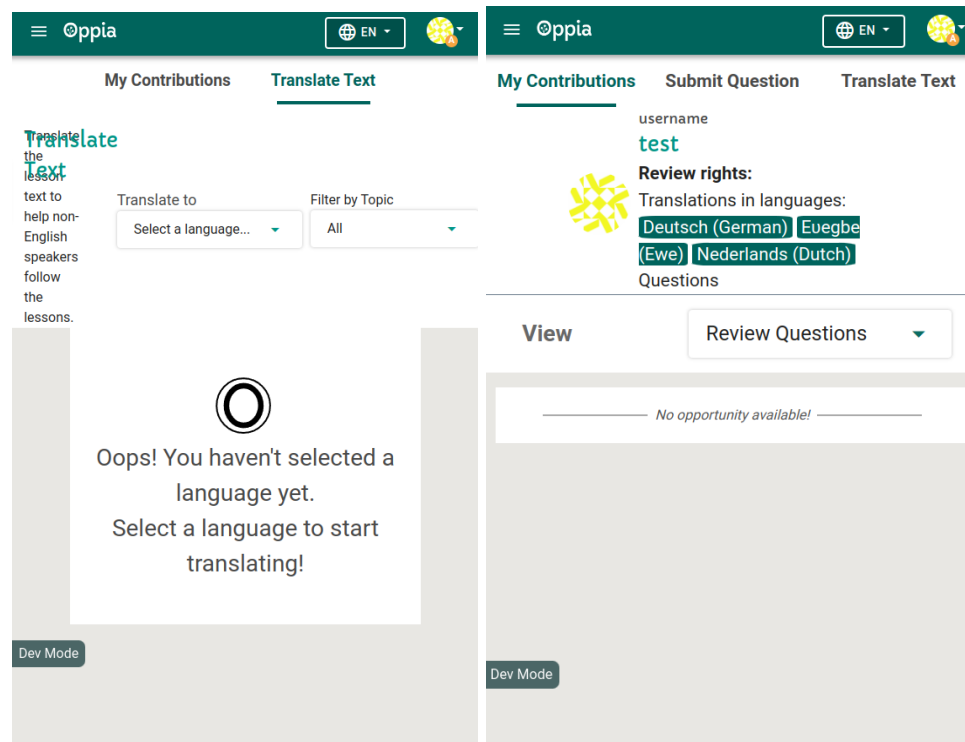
Oppia EN

My Contributions Translate Text

Translate Text

Translate the lesson text to help non-English speakers follow the lessons.

Translate to
Select a language...

Filter by Topic
All

Oops! You haven't selected a language yet.
Select a language to start translating!

Dev Mode

Oppia EN

My Contributions Submit Question Translate Text

username
test
Review rights:
Translations in languages:
Deutsch (German) Euegbe (Ewe) Nederlands (Dutch)
Questions

View
Review Questions

No opportunity available!

Dev Mode